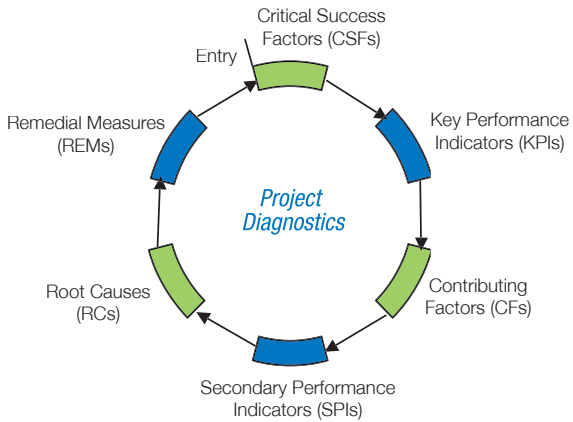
Critical Success Factors (CSFs)

Entry

Key Performance Indicators (KPIs)

Remedial Measures (REMs)

Project Diagnostics

Contributing Factors (CFs)

Root Causes (RCs)

Secondary Performance Indicators (SPIs)